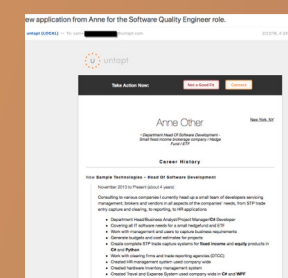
ew application from Anne for the Software Quality Engineer role.

untapt (LOCAL) • To: sam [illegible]

untapt

Take Action Now: Not a Good Fit Contact

Anne Other New York, NY

- Department Head Of Software Development -
Small fixed-income brokerage company / Hedge Fund / ETF

Career History

New Sample Technologies – Head Of Software Development

November 2013 to Present (about 4 years)

Consulting to various companies I currently head up a small team of developers servicing management, brokers and vendors in all aspects of the companies' needs, from STP trade entry capture and clearing, to reporting, to HR applications.

• Department Head/Business Analyst/Project Manager/C# Developer
• Covering all IT software needs for a small hedgefund and ETF
• Work with management and users to capture business requirements
• Generate budgets and cost estimates for projects
• Create complete STP trade capture systems for fixed income and equity products in C# and Python
• Work with clearing firms and trade reporting agencies (DTCC)
• Created HR management system used company wide
• Created hardware inventory management system
• Created Travel and Expense System used company wide in C# and WPF